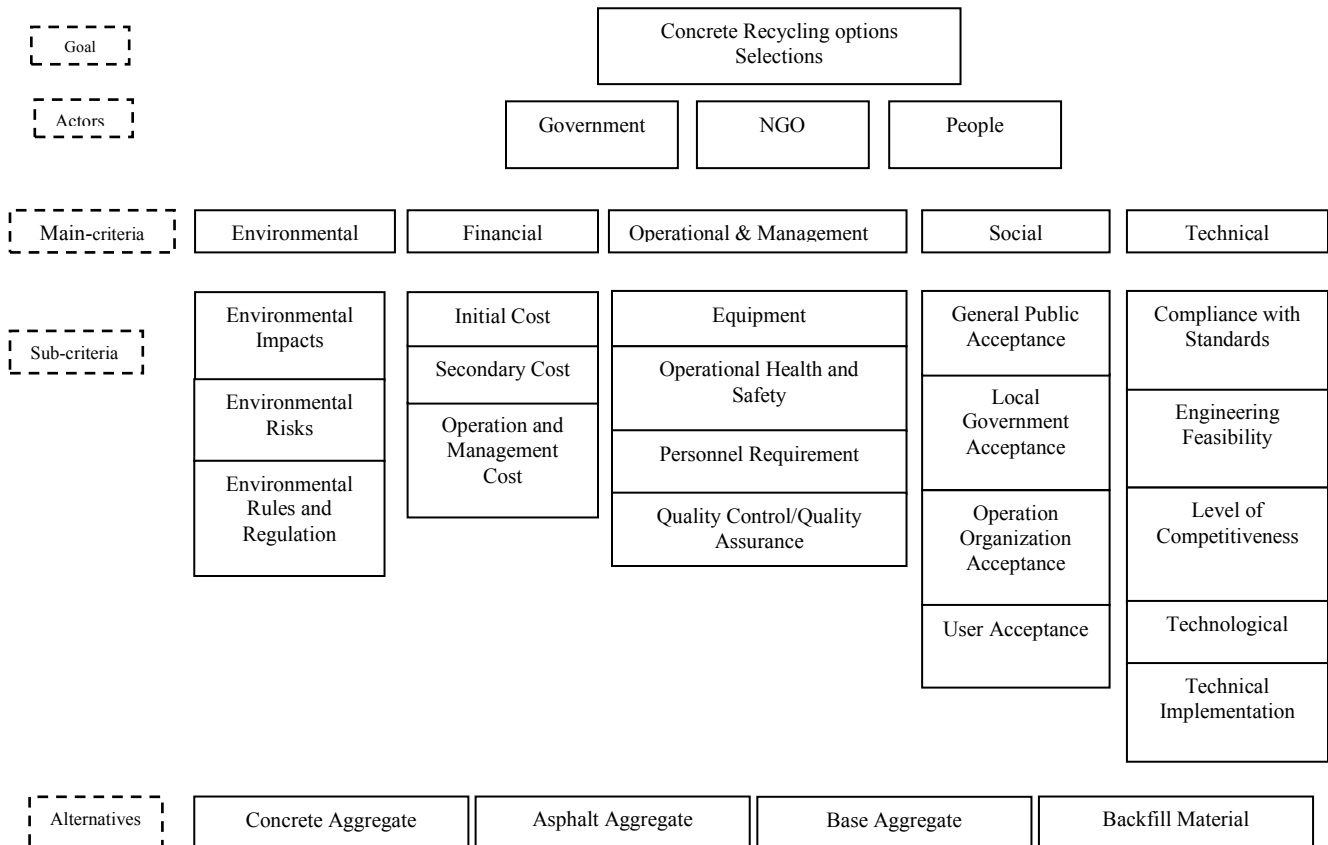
Goal

Concrete Recycling options Selections

Actors

Government

NGO

People

Main-criteria

Environmental

Financial

Operational & Management

Social

Technical

Sub-criteria

Environmental Impacts

Environmental Risks

Environmental Rules and Regulation

Initial Cost

Secondary Cost

Operation and Management Cost

Equipment

Operational Health and Safety

Personnel Requirement

Quality Control/Quality Assurance

General Public Acceptance

Local Government Acceptance

Operation Organization Acceptance

User Acceptance

Compliance with Standards

Engineering Feasibility

Level of Competitiveness

Technological

Technical Implementation

Alternatives

Concrete Aggregate

Asphalt Aggregate

Base Aggregate

Backfill Material